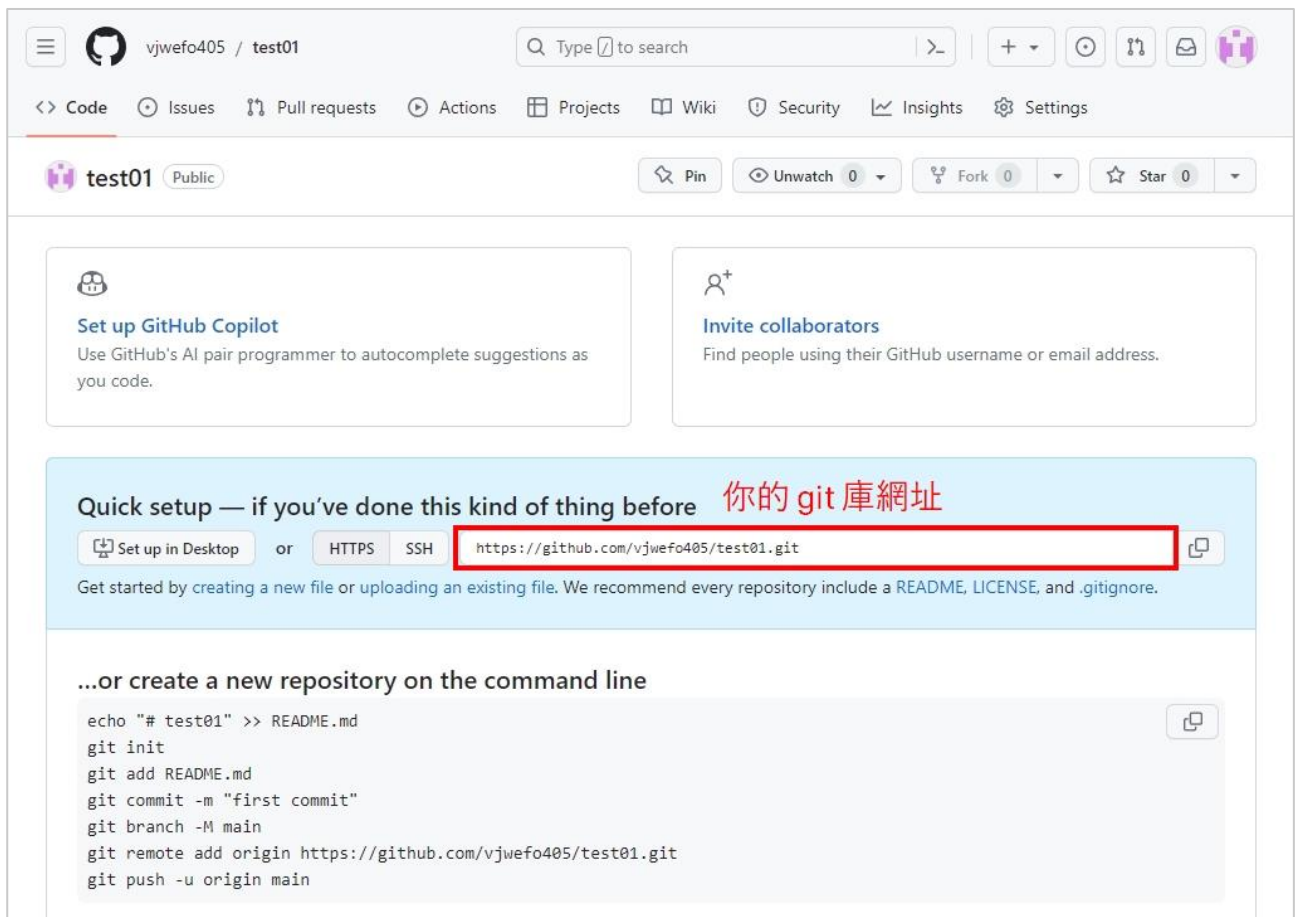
vjwefo405 / test01

Type / to search

<> Code Issues Pull requests Actions Projects Wiki Security Insights Settings

test01 Public

Pin Unwatch 0 Fork 0 Star 0

Set up GitHub Copilot
Use GitHub's AI pair programmer to autocomplete suggestions as you code.

Invite collaborators
Find people using their GitHub username or email address.

Quick setup — if you've done this kind of thing before 你的 git 庫網址

Set up in Desktop or HTTPS SSH https://github.com/vjwefo405/test01.git

Get started by creating a new file or uploading an existing file. We recommend every repository include a README, LICENSE, and .gitignore.

...or create a new repository on the command line

echo "# test01" >> README.md
git init
git add README.md
git commit -m "first commit"
git branch -M main
git remote add origin https://github.com/vjwefo405/test01.git
git push -u origin main